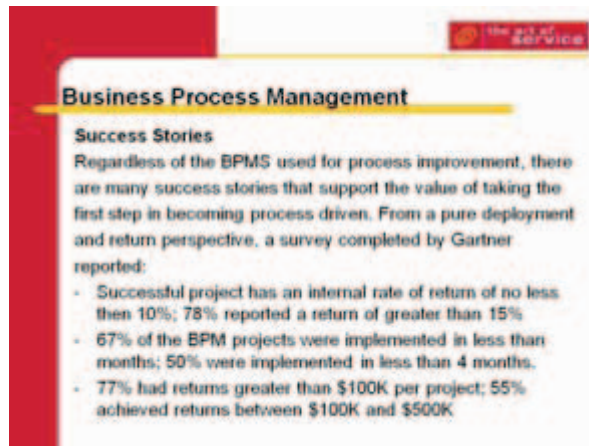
the art of service

Business Process Management

Success Stories

Regardless of the BPMS used for process improvement, there are many success stories that support the value of taking the first step in becoming process driven. From a pure deployment and return perspective, a survey completed by Gartner reported:

- Successful project has an internal rate of return of no less then 10%; 78% reported a return of greater than 15%
- 67% of the BPM projects were implemented in less than months; 50% were implemented in less than 4 months.
- 77% had returns greater than $100K per project; 55% achieved returns between $100K and $500K